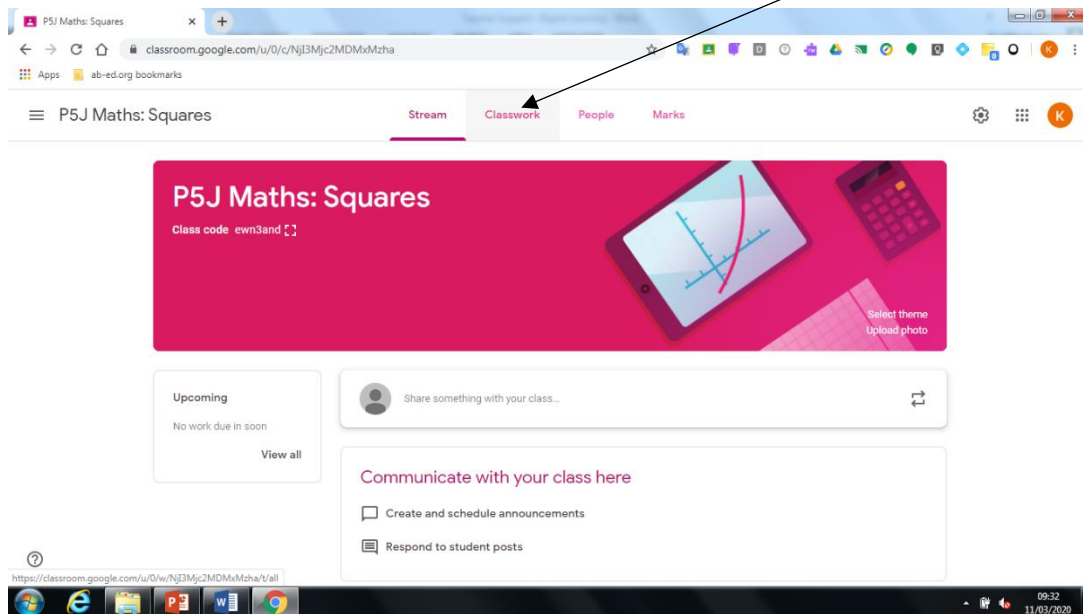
P5J Maths: Squares

classroom.google.com/u/0/c/NjI3Mjc2MDMxMzha

Apps ab-ed.org bookmarks

P5J Maths: Squares

Stream Classwork People Marks

K

P5J Maths: Squares

Class code ewn3and

Select theme
Upload photo

Upcoming

No work due in soon

View all

Share something with your class...

Communicate with your class here

Create and schedule announcements

Respond to student posts

https://classroom.google.com/u/0/w/NjI3Mjc2MDMxMzha/t/all

09:32
11/03/2020